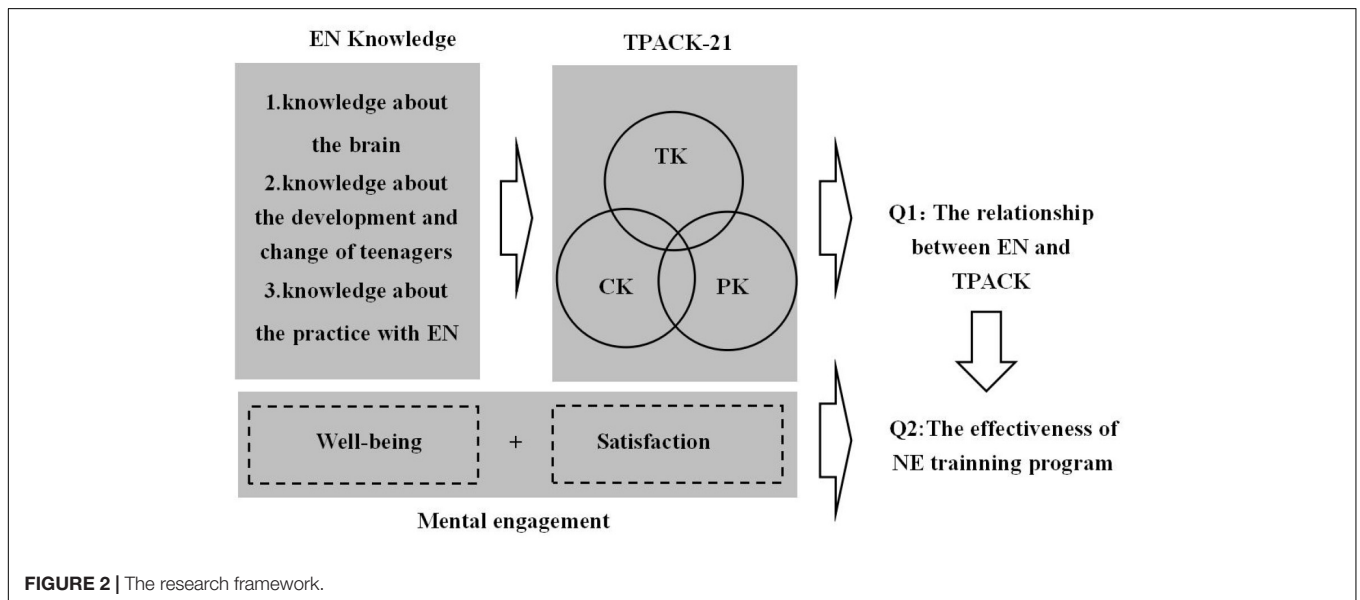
EN Knowledge

1.knowledge about the brain
2.knowledge about the development and change of teenagers
3.knowledge about the practice with EN

TPACK-21

TK

CK

PK

Q1: The relationship between EN and TPACK

Well-being

+

Satisfaction

Mental engagement

Q2:The effectiveness of NE trainning program

FIGURE 2 | The research framework.